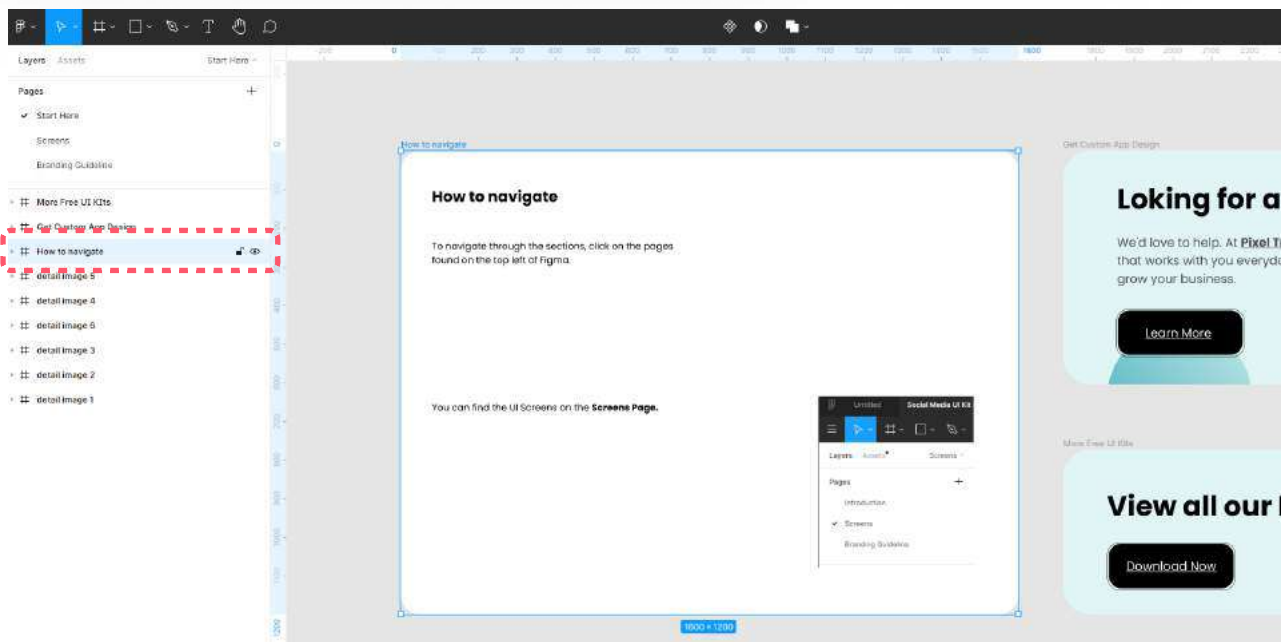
Layers Assets Start Here

Pages

Start Here

Screens

Branding Guideline

More Free UI Kits

Get Custom App Design

How to navigate

detail image 5

detail image 4

detail image 6

detail image 3

detail image 2

detail image 1

How to navigate

How to navigate

To navigate through the sections, click on the pages found on the top left of Figma.

You can find the UI Screens on the **Screens Page.**

Untitled Social Media UI Kit

Layers Assets Screens

Pages

Introduction

Screens

Branding Guideline

1600 × 1200

Get Custom App Design

Loking for a

We'd love to help. At Pixel T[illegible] that works with you everyd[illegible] grow your business.

Learn More

More Free UI Kits

View all our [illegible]

Download Now